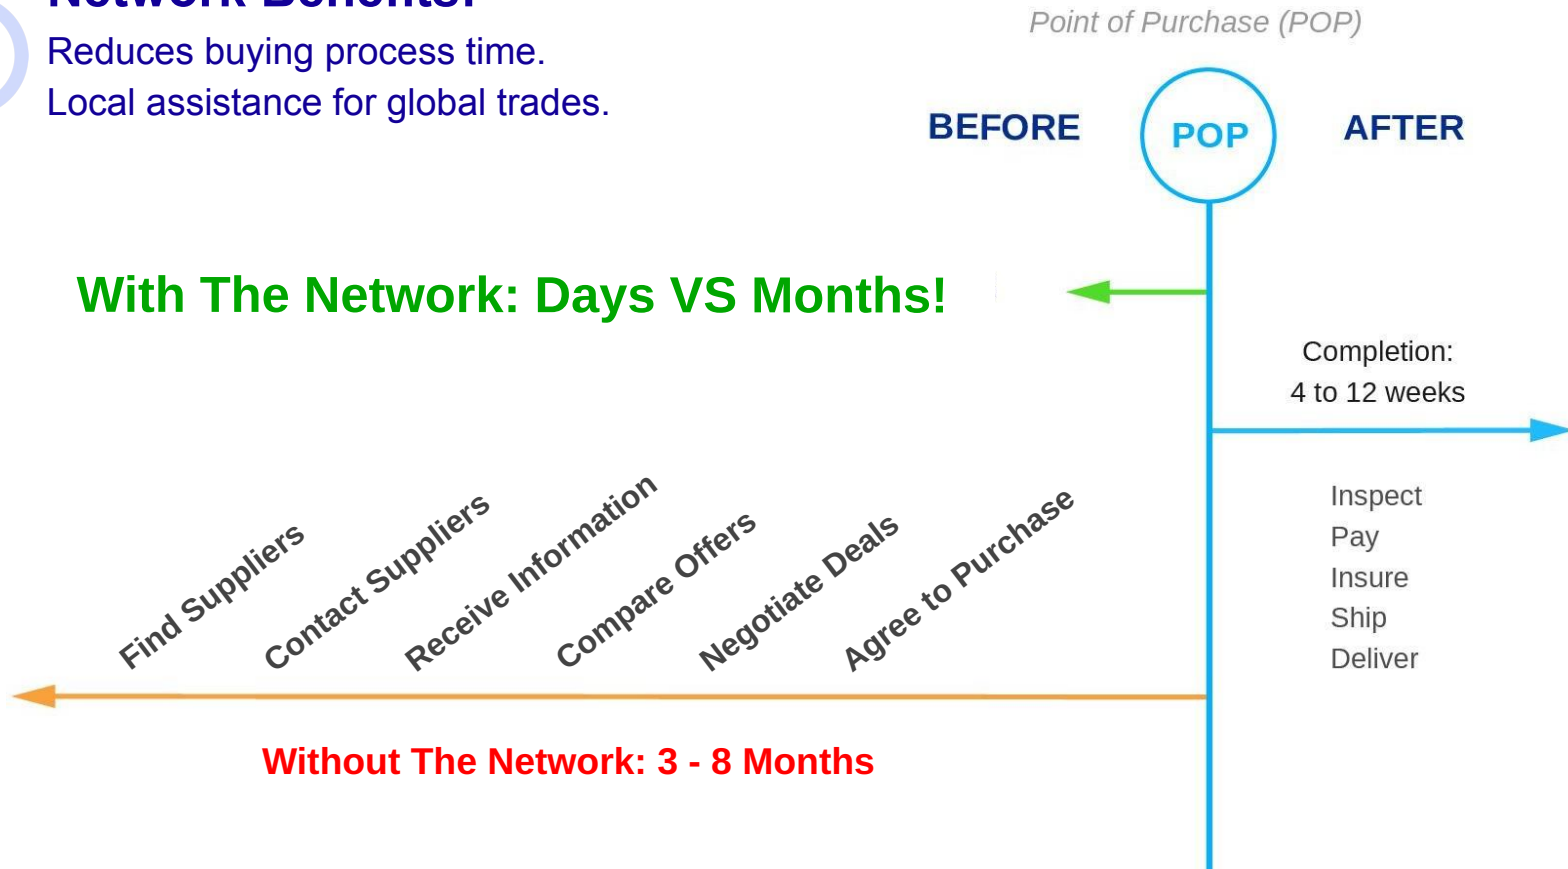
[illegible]

Reduces buying process time.
Local assistance for global trades.

Point of Purchase (POP)

BEFORE

POP

AFTER

With The Network: Days VS Months!

Completion:
4 to 12 weeks

Find Suppliers
Contact Suppliers
Receive Information
Compare Offers
Negotiate Deals
Agree to Purchase

Inspect
Pay
Insure
Ship
Deliver

Without The Network: 3 - 8 Months